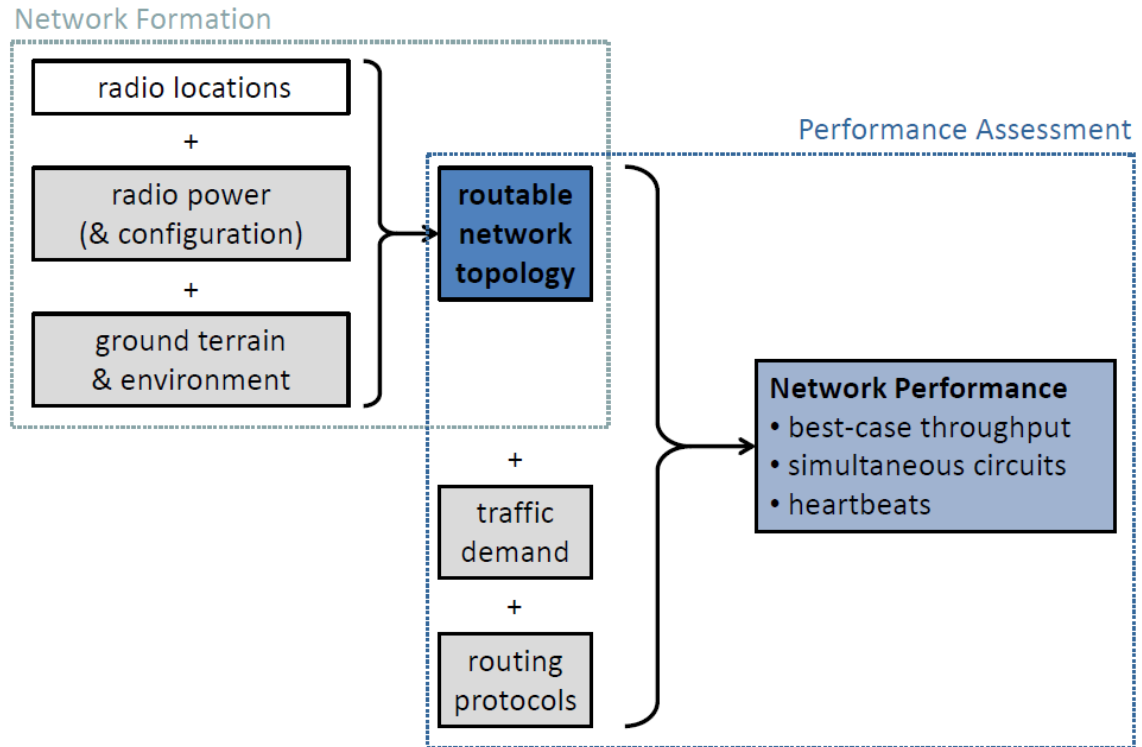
Network Formation

radio locations

+

radio power
(& configuration)

+

ground terrain
& environment

Performance Assessment

routable
network
topology

+

traffic
demand

+

routing
protocols

Network Performance
• best-case throughput
• simultaneous circuits
• heartbeats